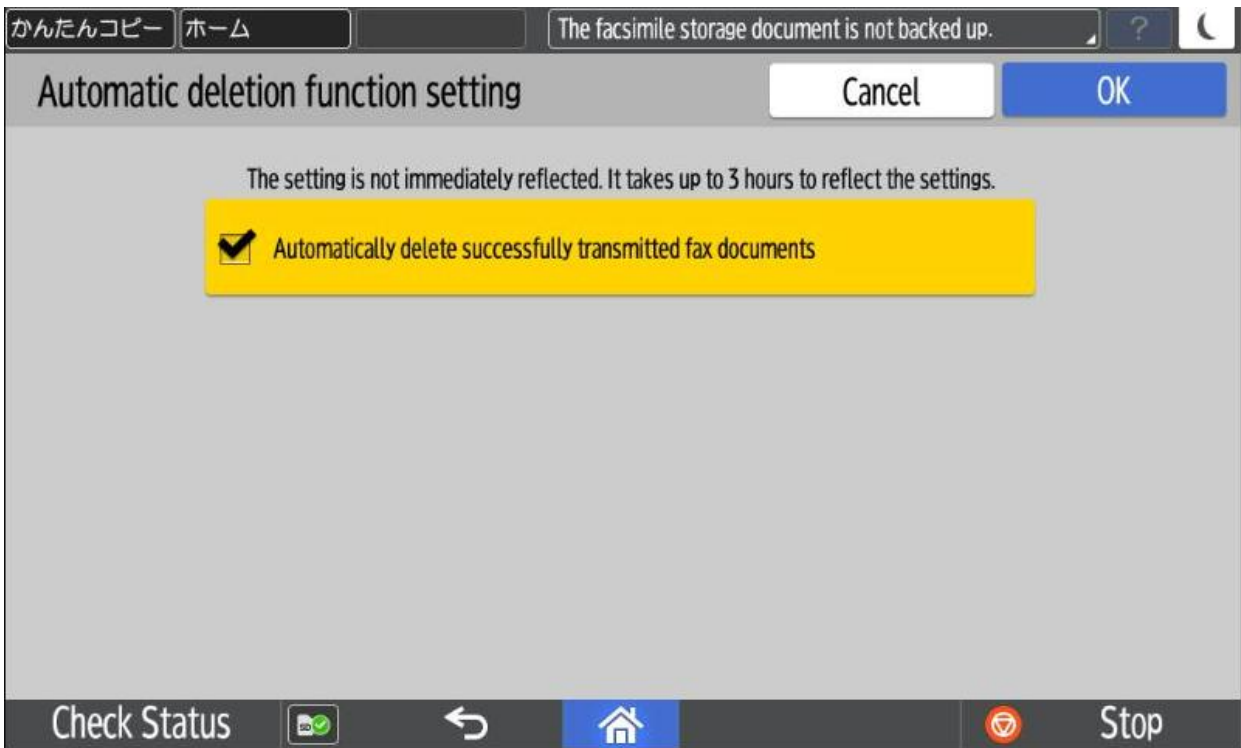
かんたんコピー ホーム The facsimile storage document is not backed up. ?

Automatic deletion function setting
Cancel
OK

The setting is not immediately reflected. It takes up to 3 hours to reflect the settings.

Automatically delete successfully transmitted fax documents

Check Status
Stop